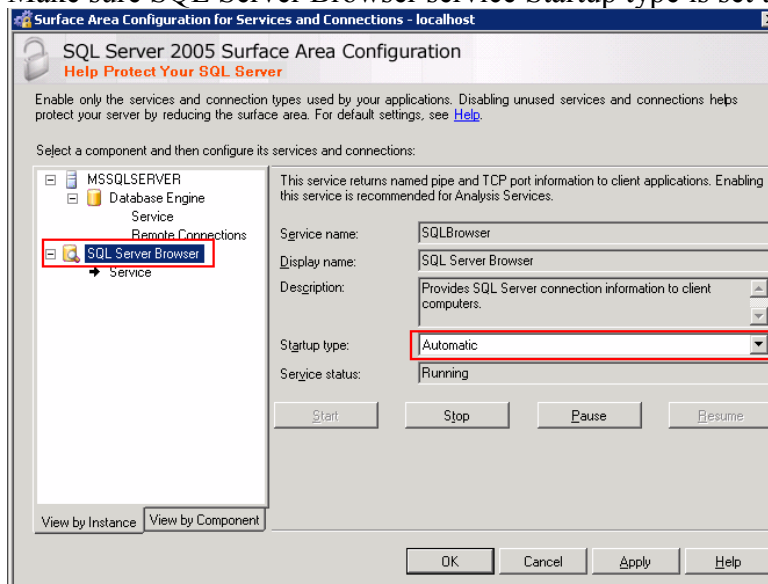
Make sure SQL Server Browser service Startup type is set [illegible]

Surface Area Configuration for Services and Connections - localhost

SQL Server 2005 Surface Area Configuration
Help Protect Your SQL Server

Enable only the services and connection types used by your applications. Disabling unused services and connections helps protect your server by reducing the surface area. For default settings, see Help.

Select a component and then configure its services and connections:

MSSQLSERVER
Database Engine
Service
Remote Connections
SQL Server Browser
Service

This service returns named pipe and TCP port information to client applications. Enabling this service is recommended for Analysis Services.

Service name: SQLBrowser
Display name: SQL Server Browser
Description: Provides SQL Server connection information to client computers.
Startup type: Automatic
Service status: Running

Start
Stop
Pause
Resume

View by Instance
View by Component

OK
Cancel
Apply
Help